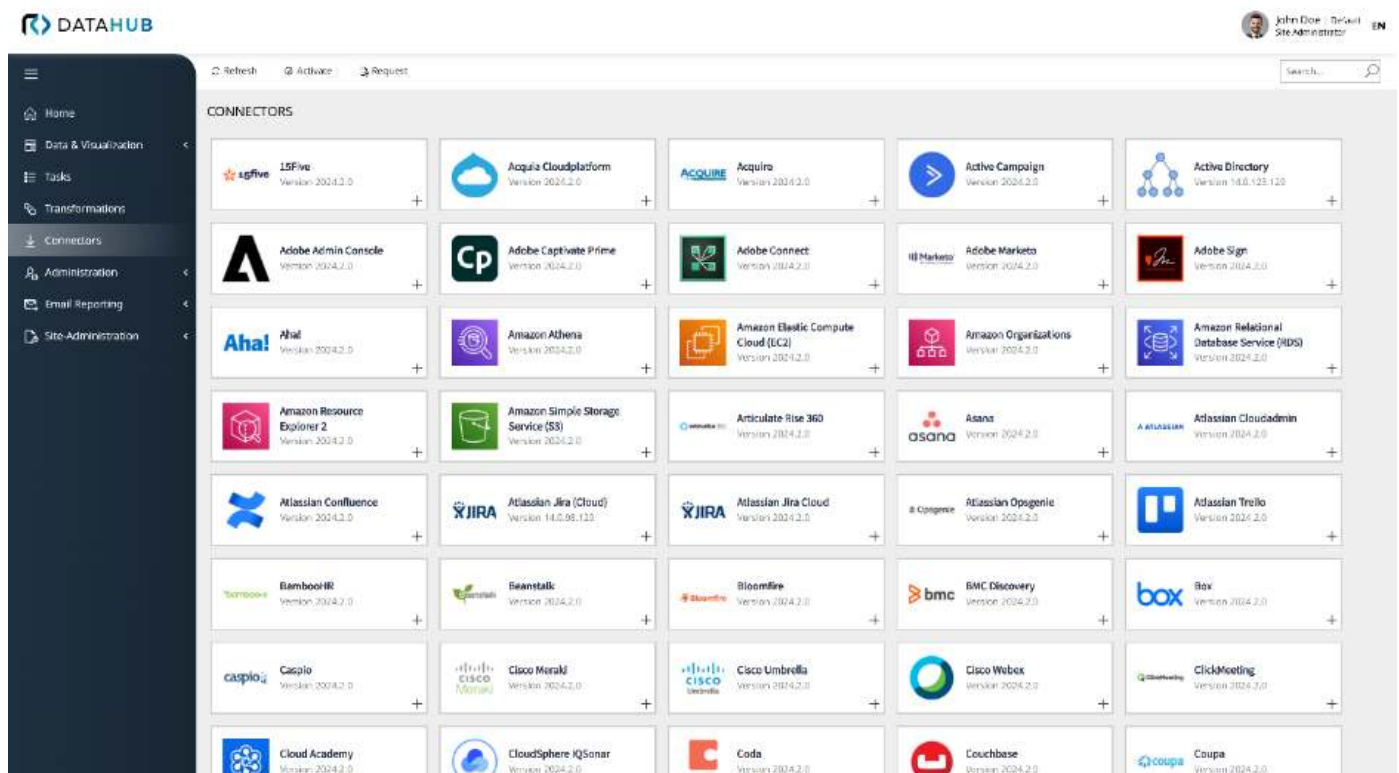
DATAHUB

John Doe | Default
Site Administrator
EN

Home
Data & Visualization
Tasks
Transformations
Connectors
Administration
Email Reporting
Site-Administration

Refresh
Activate
Request
Search...

CONNECTORS

15five
15Five
Version 2024.2.0
+

Acquia Cloudplatform
Version 2024.2.0
+

ACQUIRE
Acquire
Version 2024.2.0
+

Active Campaign
Version 2024.2.0
+

Active Directory
Version 14.0.123.120
+

Adobe Admin Console
Version 2024.2.0
+

Cp
Adobe Captivate Prime
Version 2024.2.0
+

Adobe Connect
Version 2024.2.0
+

Marketo
Adobe Marketo
Version 2024.2.0
+

Adobe Sign
Version 2024.2.0
+

Aha!
Aha!
Version 2024.2.0
+

Amazon Athena
Version 2024.2.0
+

Amazon Elastic Compute Cloud (EC2)
Version 2024.2.0
+

Amazon Organizations
Version 2024.2.0
+

Amazon Relational Database Service (RDS)
Version 2024.2.0
+

Amazon Resource Explorer 2
Version 2024.2.0
+

Amazon Simple Storage Service (S3)
Version 2024.2.0
+

Articulate Rise 360
Version 2024.2.0
+

asana
Asana
Version 2024.2.0
+

ATLASSIAN
Atlassian Cloudadmin
Version 2024.2.0
+

Atlassian Confluence
Version 2024.2.0
+

JIRA
Atlassian Jira (Cloud)
Version 14.0.98.123
+

JIRA
Atlassian Jira Cloud
Version 2024.2.0
+

Opsgenie
Atlassian Opsgenie
Version 2024.2.0
+

Atlassian Trello
Version 2024.2.0
+

bamboohr
BambooHR
Version 2024.2.0
+

Beanstalk
Beanstalk
Version 2024.2.0
+

Bloomfire
Bloomfire
Version 2024.2.0
+

bmc
BMC Discovery
Version 2024.2.0
+

box
Box
Version 2024.2.0
+

caspio
Caspio
Version 2024.2.0
+

CISCO Meraki
Cisco Meraki
Version 2024.2.0
+

CISCO Umbrella
Cisco Umbrella
Version 2024.2.0
+

Cisco Webex
Version 2024.2.0
+

ClickMeeting
ClickMeeting
Version 2024.2.0
+

Cloud Academy
Version 2024.2.0

CloudSphere iQSonar
Version 2024.2.0

Coda
Version 2024.2.0

Couchbase
Version 2024.2.0

coupa
Coupa
Version 2024.2.0